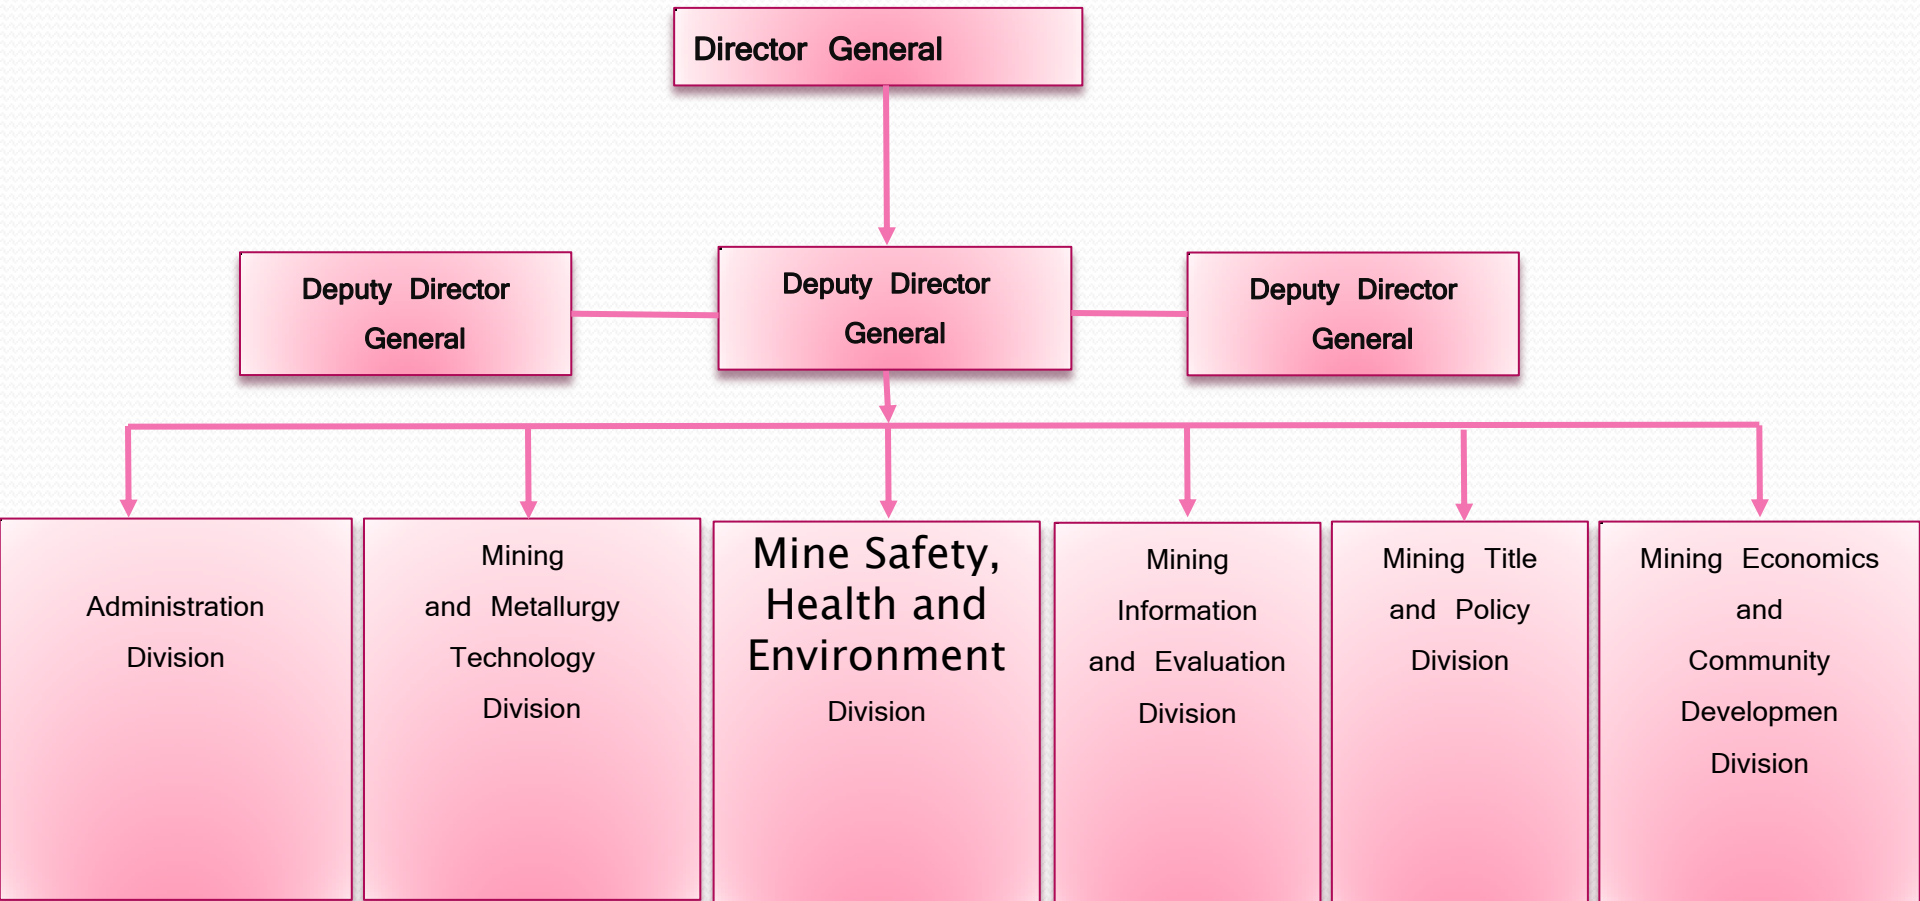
Director General

Deputy Director General

Deputy Director General

Deputy Director General

Administration Division

Mining and Metallurgy Technology Division

Mine Safety, Health and Environment Division

Mining Information and Evaluation Division

Mining Title and Policy Division

Mining Economics and Community Developmen Division